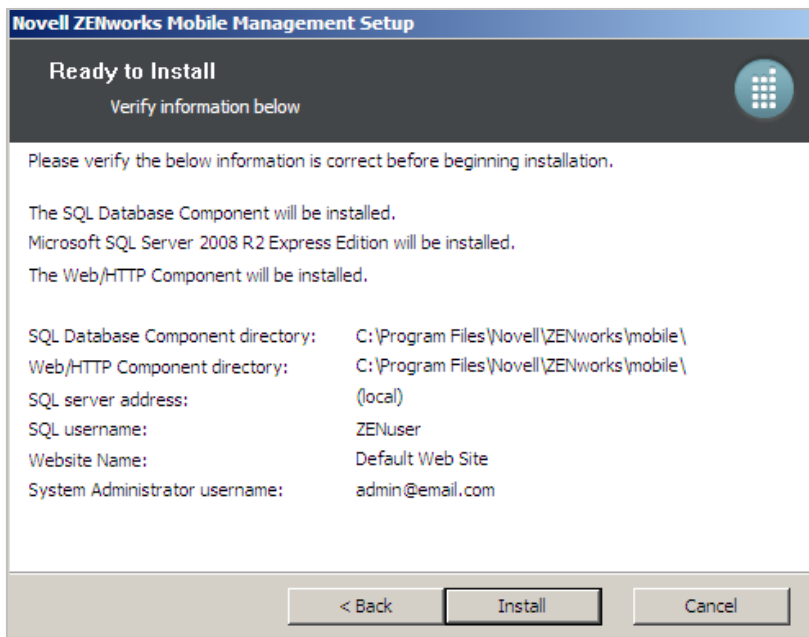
Novell ZENworks Mobile Management Setup

Ready to Install

Verify information below

Please verify the below information is correct before beginning installation.

The SQL Database Component will be installed.
Microsoft SQL Server 2008 R2 Express Edition will be installed.
The Web/HTTP Component will be installed.

| | |
|---|---|
| SQL Database Component directory: | C:\Program Files\Novell\ZENworks\mobile\ |
| Web/HTTP Component directory: | C:\Program Files\Novell\ZENworks\mobile\ |
| SQL server address: | (local) |
| SQL username: | ZENuser |
| Website Name: | Default Web Site |
| System Administrator username: | admin@email.com |

< Back

Install

Cancel